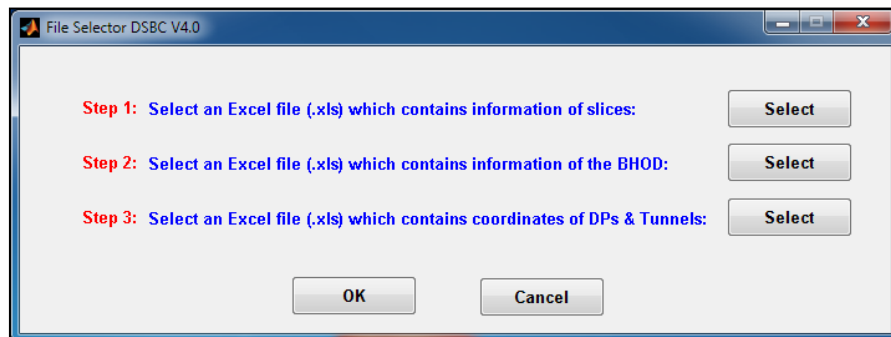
File Selector DSBC V4.0

Step 1: Select an Excel file (.xls) which contains information of slices: Select

Step 2: Select an Excel file (.xls) which contains information of the BHOD: Select

Step 3: Select an Excel file (.xls) which contains coordinates of DPs & Tunnels: Select

OK Cancel